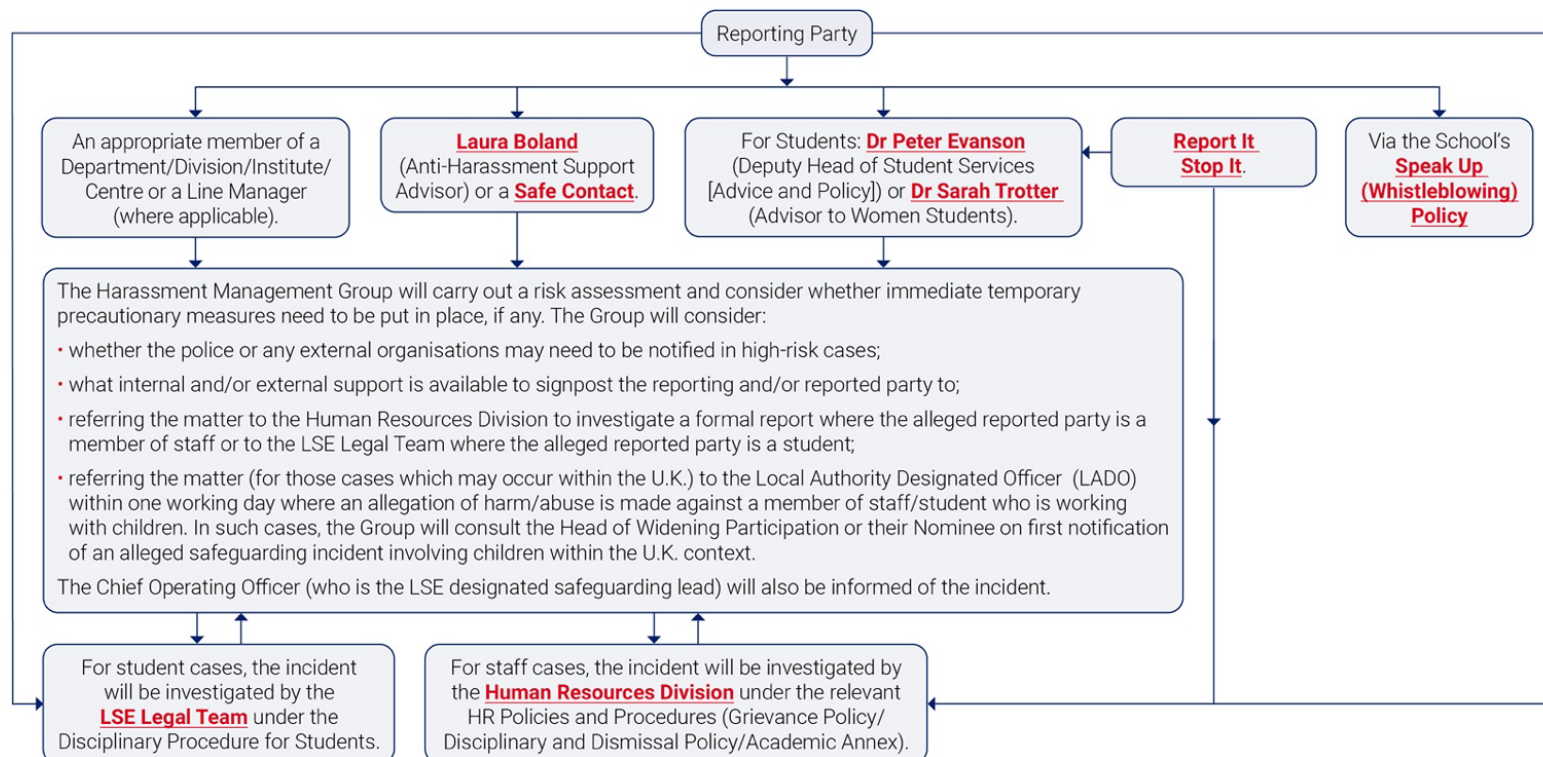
Reporting Party

An appropriate member of a Department/Division/Institute/Centre or a Line Manager (where applicable).

Laura Boland (Anti-Harassment Support Advisor) or a Safe Contact.

For Students: Dr Peter Evanson (Deputy Head of Student Services [Advice and Policy]) or Dr Sarah Trotter (Advisor to Women Students).

Report It Stop It.

Via the School's Speak Up (Whistleblowing) Policy

The Harassment Management Group will carry out a risk assessment and consider whether immediate temporary precautionary measures need to be put in place, if any. The Group will consider:

• whether the police or any external organisations may need to be notified in high-risk cases;

• what internal and/or external support is available to signpost the reporting and/or reported party to;

• referring the matter to the Human Resources Division to investigate a formal report where the alleged reported party is a member of staff or to the LSE Legal Team where the alleged reported party is a student;

• referring the matter (for those cases which may occur within the U.K.) to the Local Authority Designated Officer (LADO) within one working day where an allegation of harm/abuse is made against a member of staff/student who is working with children. In such cases, the Group will consult the Head of Widening Participation or their Nominee on first notification of an alleged safeguarding incident involving children within the U.K. context.

The Chief Operating Officer (who is the LSE designated safeguarding lead) will also be informed of the incident.

For student cases, the incident will be investigated by the LSE Legal Team under the Disciplinary Procedure for Students.

For staff cases, the incident will be investigated by the Human Resources Division under the relevant HR Policies and Procedures (Grievance Policy/ Disciplinary and Dismissal Policy/Academic Annex).